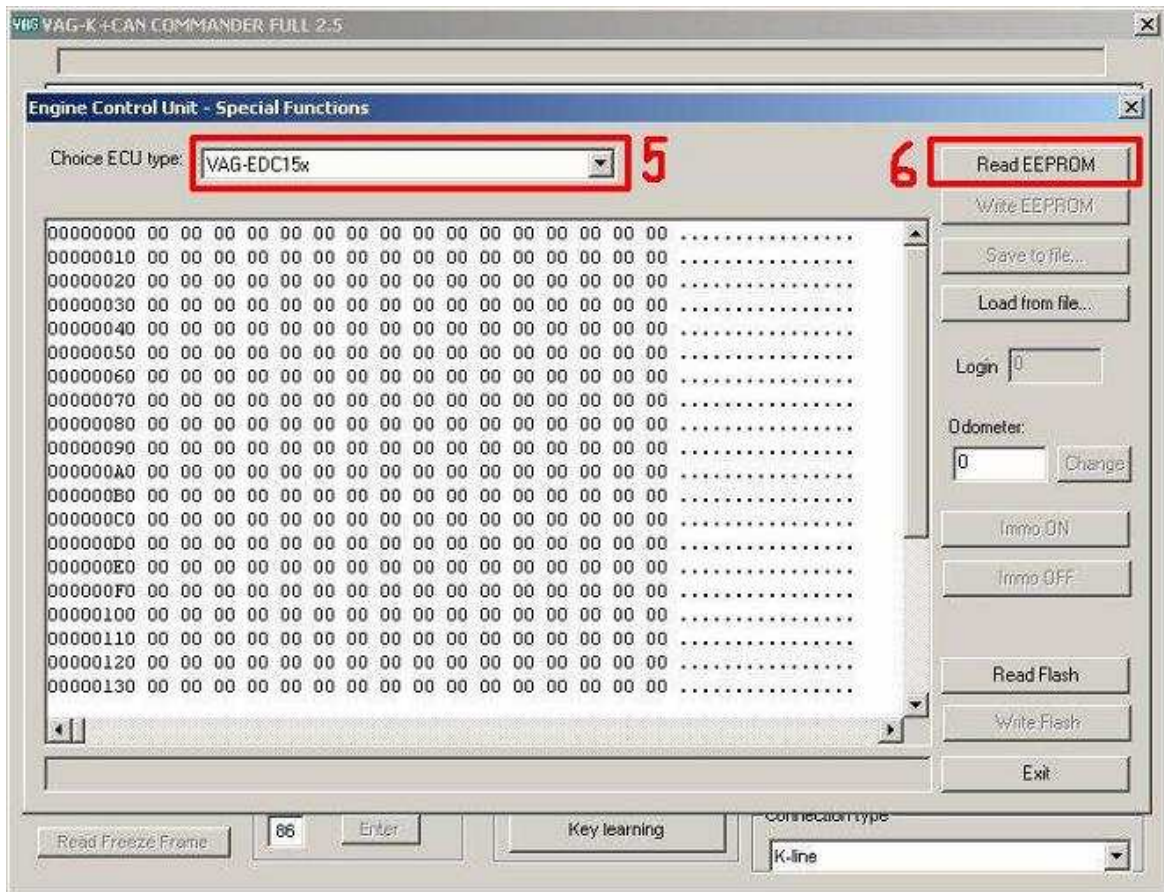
VAG VAG-K+CAN COMMANDER FULL 2.5

Engine Control Unit - Special Functions

Choice ECU type: VAG-EDC15x

5

6

Read EEPROM

Write EEPROM

00000000 00 00 00 00 00 00 00 00 00 00 00 00 00 00 00 00 ................
00000010 00 00 00 00 00 00 00 00 00 00 00 00 00 00 00 00 ................
00000020 00 00 00 00 00 00 00 00 00 00 00 00 00 00 00 00 ................
00000030 00 00 00 00 00 00 00 00 00 00 00 00 00 00 00 00 ................
00000040 00 00 00 00 00 00 00 00 00 00 00 00 00 00 00 00 ................
00000050 00 00 00 00 00 00 00 00 00 00 00 00 00 00 00 00 ................
00000060 00 00 00 00 00 00 00 00 00 00 00 00 00 00 00 00 ................
00000070 00 00 00 00 00 00 00 00 00 00 00 00 00 00 00 00 ................
00000080 00 00 00 00 00 00 00 00 00 00 00 00 00 00 00 00 ................
00000090 00 00 00 00 00 00 00 00 00 00 00 00 00 00 00 00 ................
000000A0 00 00 00 00 00 00 00 00 00 00 00 00 00 00 00 00 ................
000000B0 00 00 00 00 00 00 00 00 00 00 00 00 00 00 00 00 ................
000000C0 00 00 00 00 00 00 00 00 00 00 00 00 00 00 00 00 ................
000000D0 00 00 00 00 00 00 00 00 00 00 00 00 00 00 00 00 ................
000000E0 00 00 00 00 00 00 00 00 00 00 00 00 00 00 00 00 ................
000000F0 00 00 00 00 00 00 00 00 00 00 00 00 00 00 00 00 ................
00000100 00 00 00 00 00 00 00 00 00 00 00 00 00 00 00 00 ................
00000110 00 00 00 00 00 00 00 00 00 00 00 00 00 00 00 00 ................
00000120 00 00 00 00 00 00 00 00 00 00 00 00 00 00 00 00 ................
00000130 00 00 00 00 00 00 00 00 00 00 00 00 00 00 00 00 ................

Save to file...

Load from file...

Login 0

Odometer:

0

Change

Immo ON

Immo OFF

Read Flash

Write Flash

Exit

Read Freeze Frame

86

Enter

Key learning

Connection type

K-line